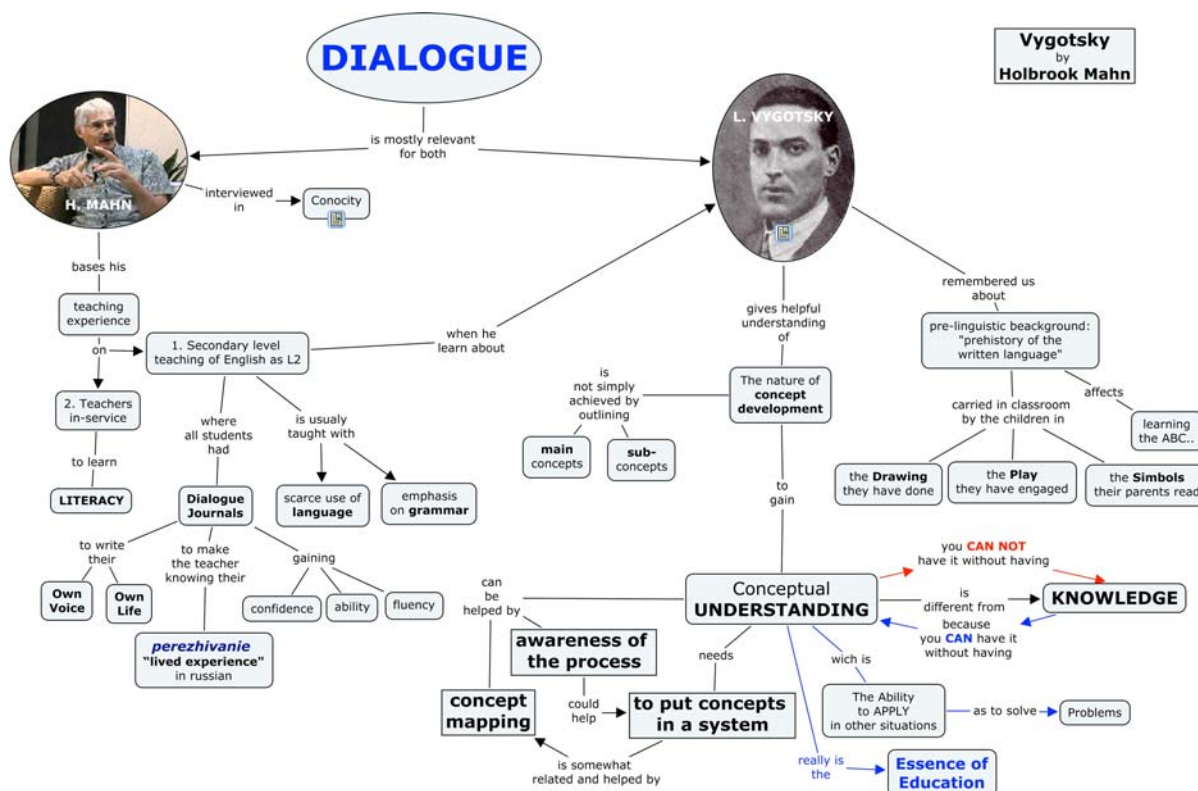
DIALOGUE

Vygotsky
by
Holbrook Mahn

is mostly relevant for both

H. MAHN

L. VYGOTSKY

interviewed in

Conocity

bases his

teaching experience

on

1. Secondary level teaching of English as L2

when he learn about

2. Teachers in-service

to learn

LITERACY

where all students had

is usualy taught with

Dialogue Journals

scarce use of language

emphasis on grammar

to write their

Own Voice

Own Life

to make the teacher knowing their

perezhivanie
"lived experience"
in russian

gaining

confidence

ability

fluency

gives helpful understanding of

The nature of concept development

is not simply achieved by outlining

main concepts

sub-concepts

to gain

remembered us about

pre-linguistic beackground: "prehistory of the written language"

carried in classroom by the children in

affects

learning the ABC..

the Drawing they have done

the Play they have engaged

the Simbols their parents read

Conceptual UNDERSTANDING

you CAN NOT have it without having

is different from

because you CAN have it without having

KNOWLEDGE

can be helped by

awareness of the process

needs

wich is

concept mapping

could help

to put concepts in a system

is somewhat related and helped by

The Ability to APPLY in other situations

as to solve

Problems

really is the

Essence of Education